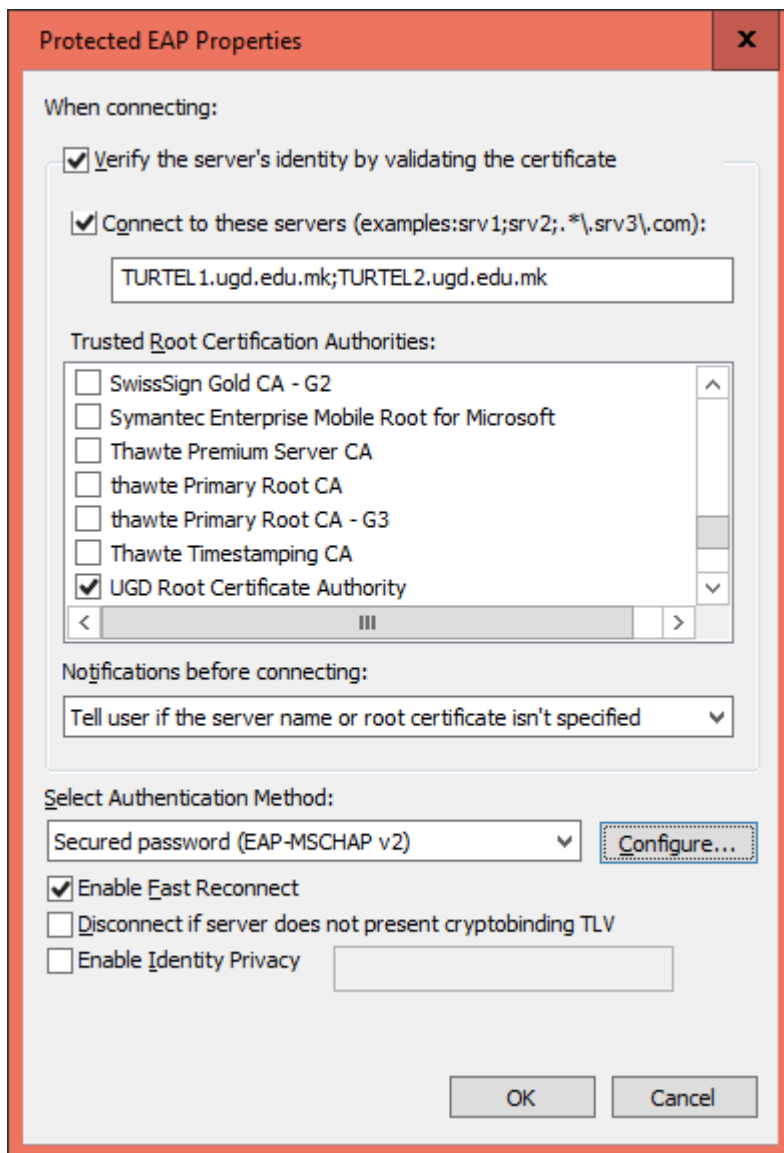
Protected EAP Properties

x

When connecting:

Verify the server's identity by validating the certificate

Connect to these servers (examples:srv1;srv2;.*\.srv3\.com):

TURTEL1.ugd.edu.mk;TURTEL2.ugd.edu.mk

Trusted Root Certification Authorities:

SwissSign Gold CA - G2
Symantec Enterprise Mobile Root for Microsoft
Thawte Premium Server CA
thawte Primary Root CA
thawte Primary Root CA - G3
Thawte Timestamping CA
UGD Root Certificate Authority

Notifications before connecting:

Tell user if the server name or root certificate isn't specified

Select Authentication Method:

Secured password (EAP-MSCHAP v2)

Configure...

Enable Fast Reconnect

Disconnect if server does not present cryptobinding TLV

Enable Identity Privacy

OK

Cancel